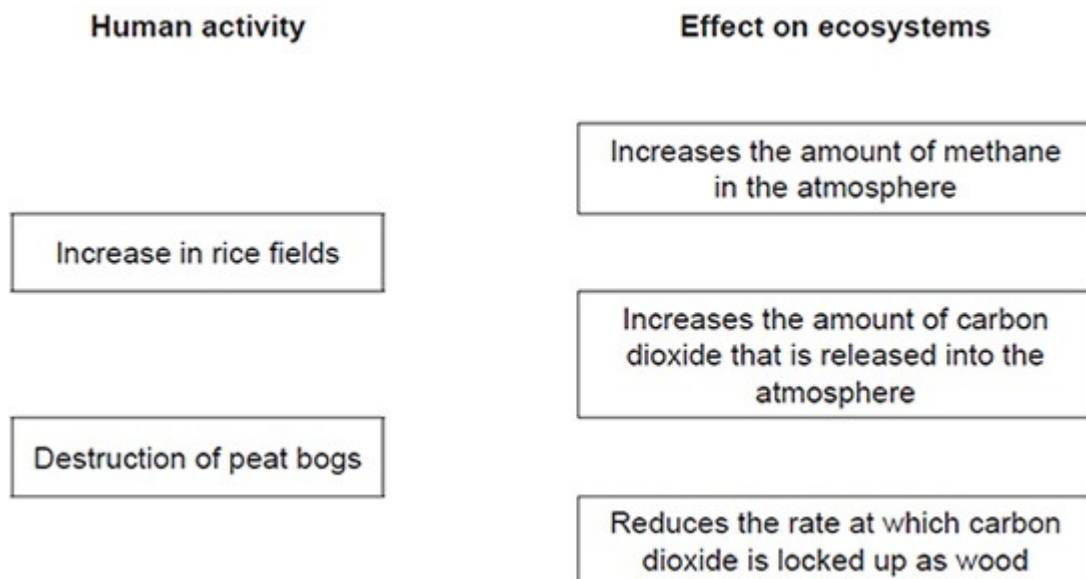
Human activity

Effect on ecosystems

Increases the amount of methane in the atmosphere

Increase in rice fields

Increases the amount of carbon dioxide that is released into the atmosphere

Destruction of peat bogs

Reduces the rate at which carbon dioxide is locked up as wood